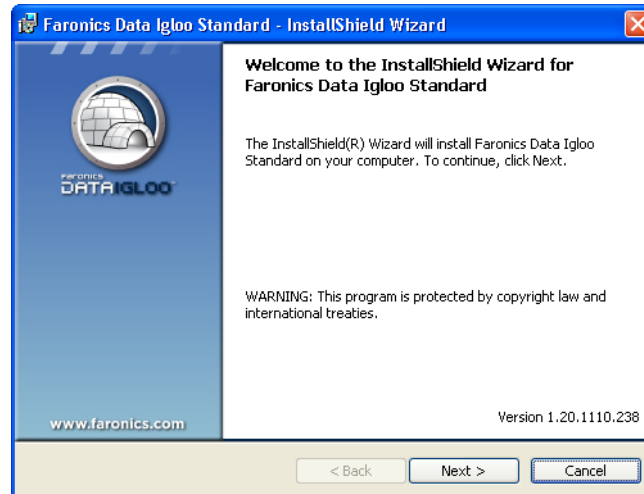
Faronics Data Igloo Standard - InstallShield Wizard

Faronics
DATAIGLOO

Welcome to the InstallShield Wizard for Faronics Data Igloo Standard

The InstallShield(R) Wizard will install Faronics Data Igloo Standard on your computer. To continue, click Next.

WARNING: This program is protected by copyright law and international treaties.

www.faronics.com

Version 1.20.1110.238

< Back
Next >
Cancel